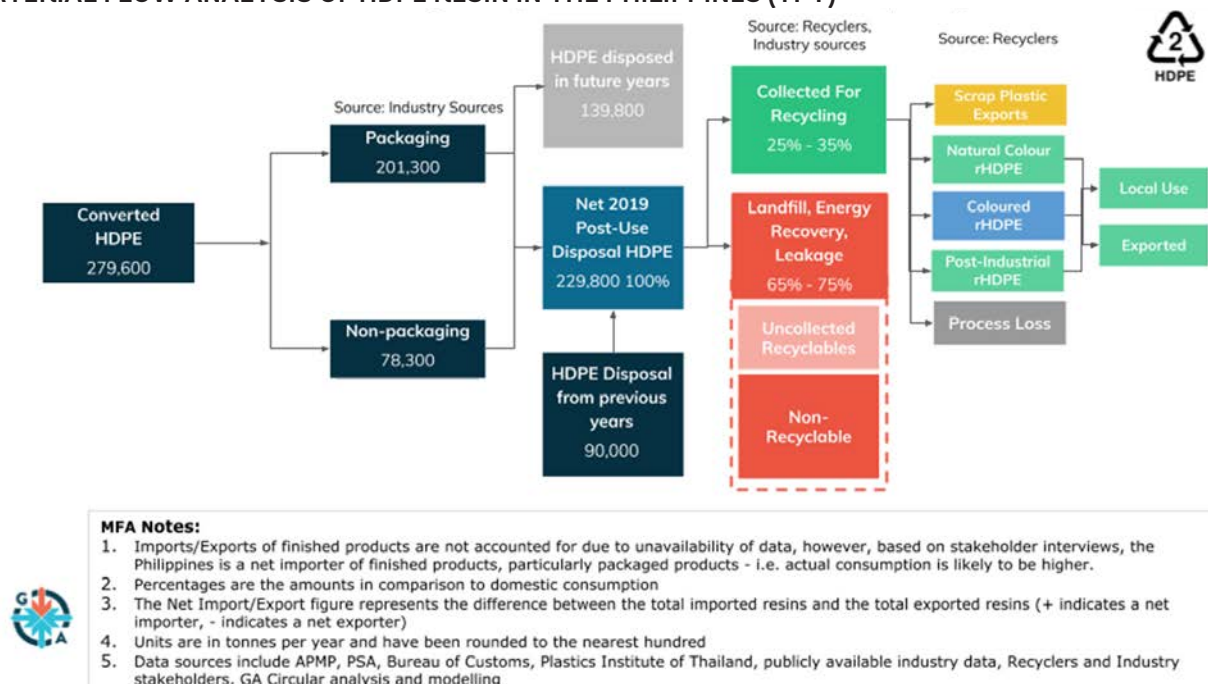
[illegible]TERIAL FLOW ANALYSIS OF HDPE RESIN IN THE PHILIPPINES (TPY)

Source: Recyclers, Industry sources

Source: Recyclers

2
HDPE

Source: Industry Sources

HDPE disposed in future years
139,800

Packaging
201,300

Collected For Recycling
25% - 35%

Scrap Plastic Exports

Natural Colour rHDPE

Coloured rHDPE

Post-Industrial rHDPE

Process Loss

Local Use

Exported

Converted HDPE
279,600

Net 2019 Post-Use Disposal HDPE
229,800 100%

Landfill, Energy Recovery, Leakage
65% - 75%

Uncollected Recyclables

Non-Recyclable

Non-packaging
78,300

HDPE Disposal from previous years
90,000

MFA Notes:
1. Imports/Exports of finished products are not accounted for due to unavailability of data, however, based on stakeholder interviews, the Philippines is a net importer of finished products, particularly packaged products - i.e. actual consumption is likely to be higher.
2. Percentages are the amounts in comparison to domestic consumption
3. The Net Import/Export figure represents the difference between the total imported resins and the total exported resins (+ indicates a net importer, - indicates a net exporter)
4. Units are in tonnes per year and have been rounded to the nearest hundred
5. Data sources include APMP, PSA, Bureau of Customs, Plastics Institute of Thailand, publicly available industry data, Recyclers and Industry stakeholders, GA Circular analysis and modelling

G
A